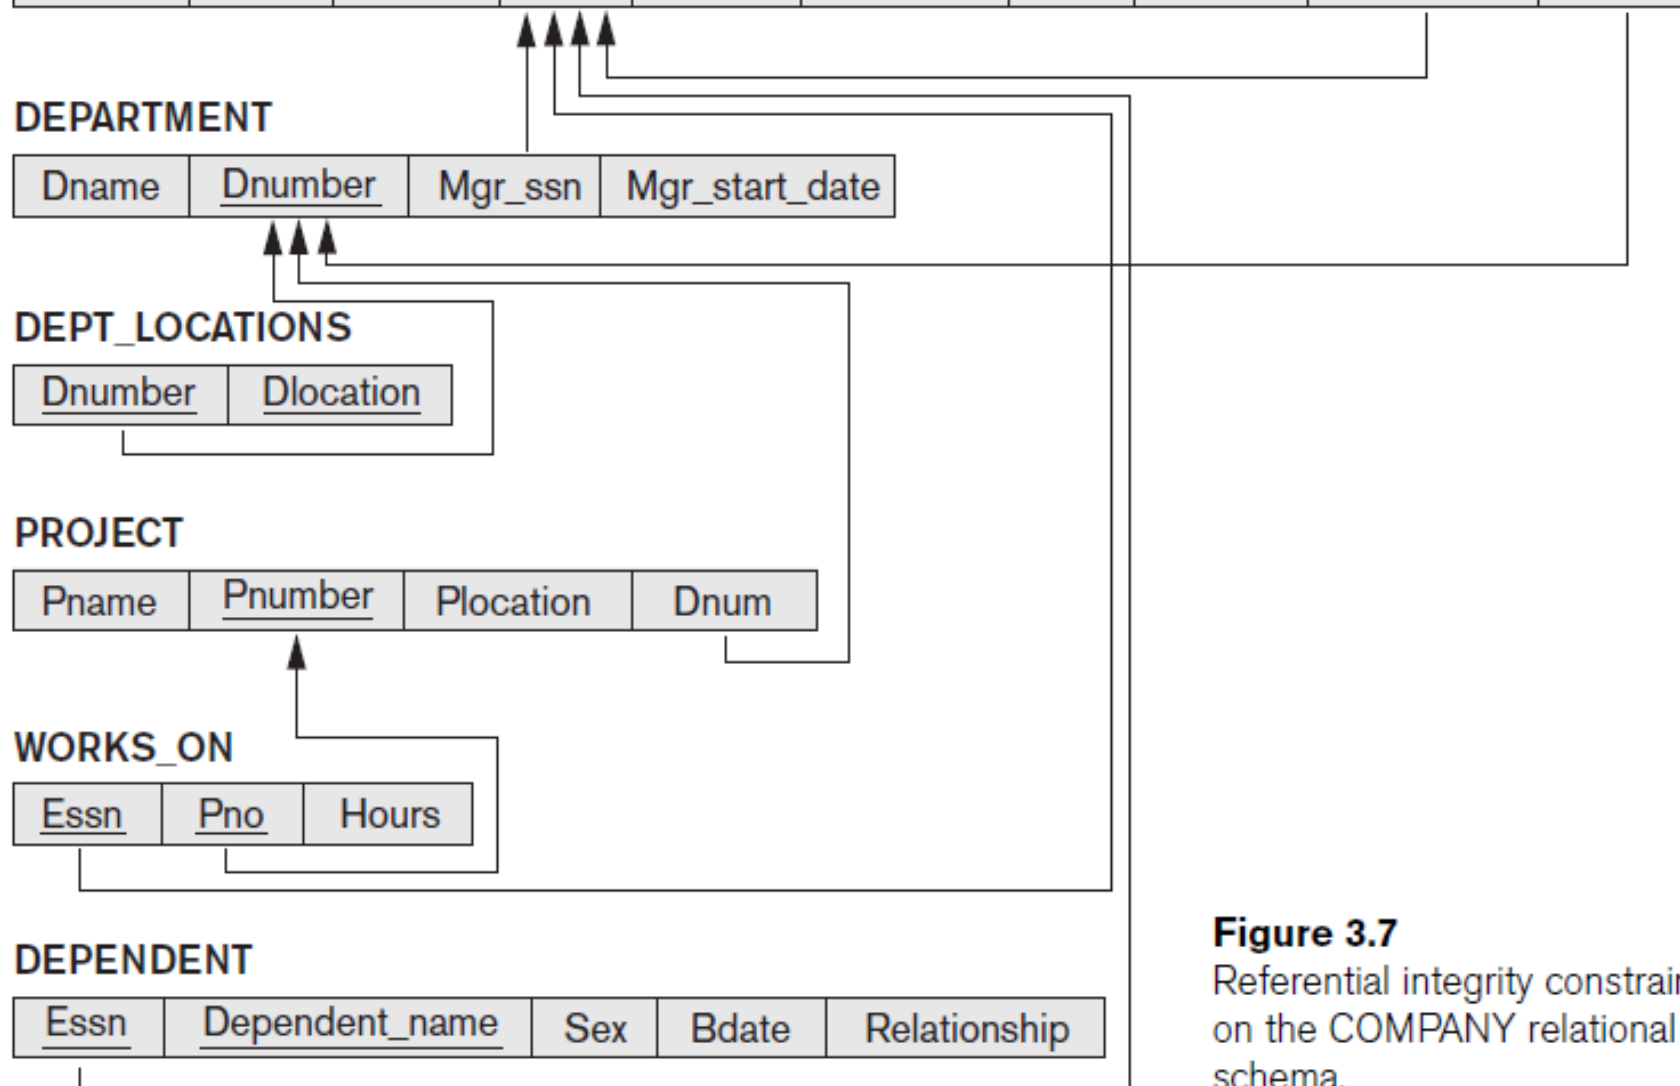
DEPARTMENT

| Dname | Dnumber | Mgr_ssn | Mgr_start_date |
|---|---|---|---|

DEPT_LOCATIONS

| Dnumber | Dlocation |
|---|---|

PROJECT

| Pname | Pnumber | Plocation | Dnum |
|---|---|---|---|

WORKS_ON

| Essn | Pno | Hours |
|---|---|---|

DEPENDENT

| Essn | Dependent_name | Sex | Bdate | Relationship |
|---|---|---|---|---|

Figure 3.7
Referential integrity constrai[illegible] on the COMPANY relational schema.